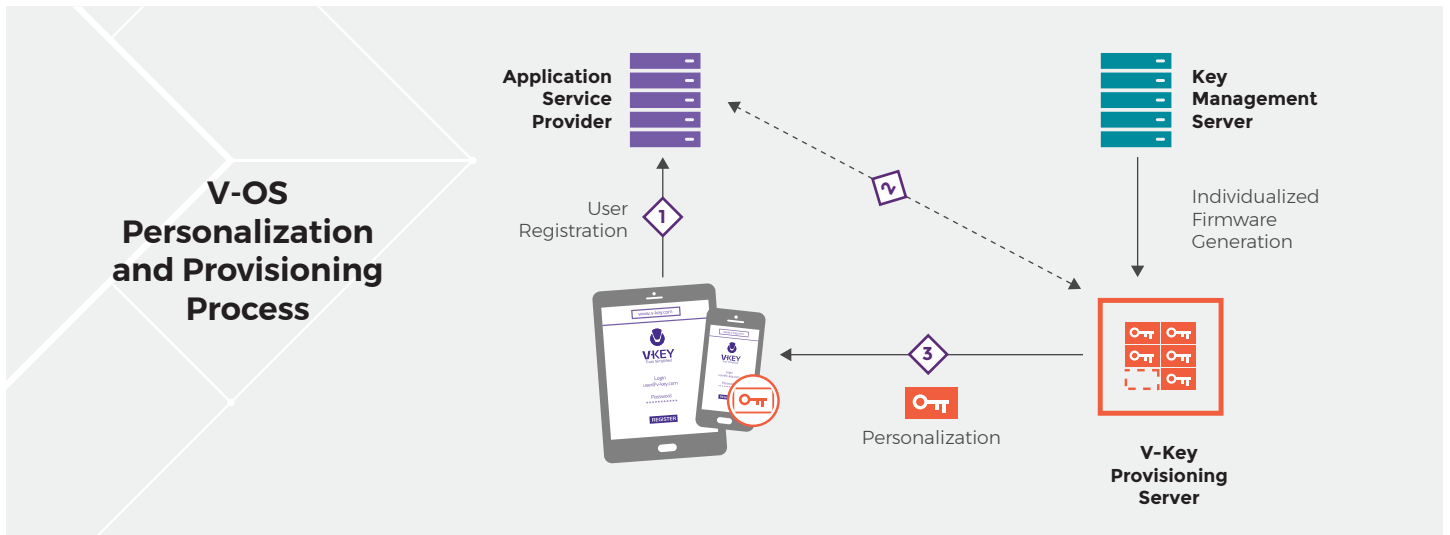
V-OS Personalization and Provisioning Process

Application Service Provider

Key Management Server

User Registration

1

2

Individualized Firmware Generation

www.v-key.com

V-KEY

Login
user@v-key.com

Password
••••••••••

REGISTER

3

Personalization

V-Key Provisioning Server